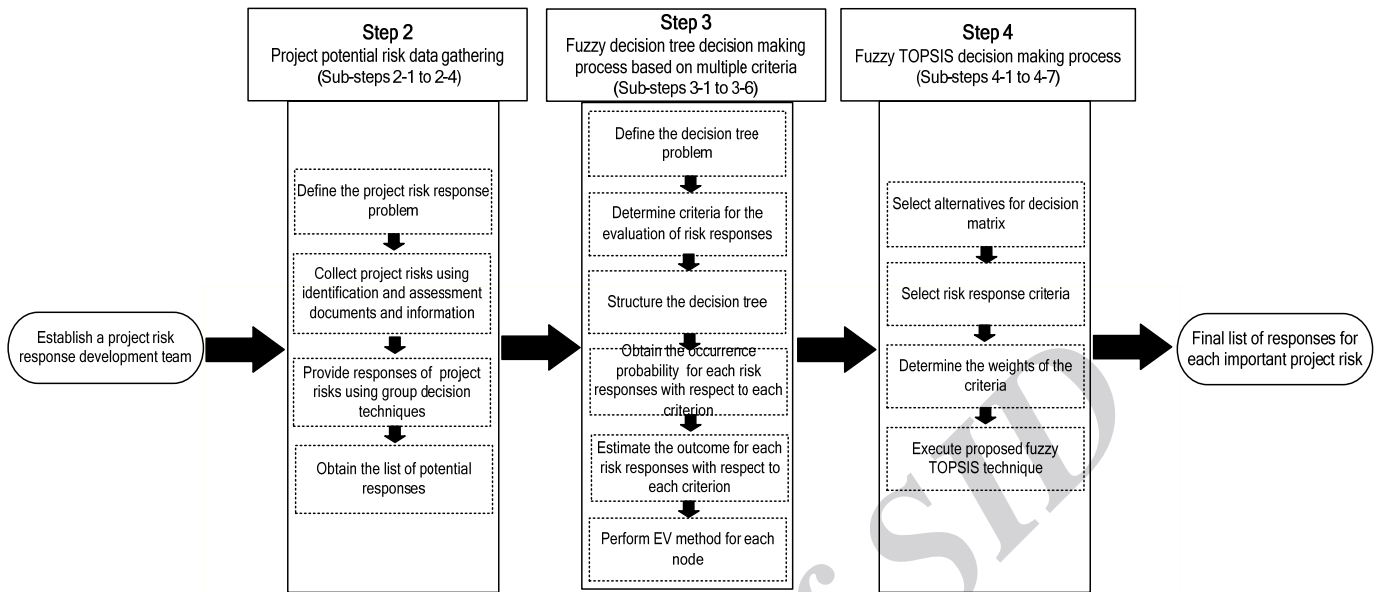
Establish a project risk response development team

Step 2
Project potential risk data gathering
(Sub-steps 2-1 to 2-4)

Define the project risk response problem

Collect project risks using identification and assessment documents and information

Provide responses of project risks using group decision techniques

Obtain the list of potential responses

Step 3
Fuzzy decision tree decision making process based on multiple criteria
(Sub-steps 3-1 to 3-6)

Define the decision tree problem

Determine criteria for the evaluation of risk responses

Structure the decision tree

Obtain the occurrence probability for each risk responses with respect to each criterion

Estimate the outcome for each risk responses with respect to each criterion

Perform EV method for each node

Step 4
Fuzzy TOPSIS decision making process
(Sub-steps 4-1 to 4-7)

Select alternatives for decision matrix

Select risk response criteria

Determine the weights of the criteria

Execute proposed fuzzy TOPSIS technique

Final list of responses for each important project risk

SID